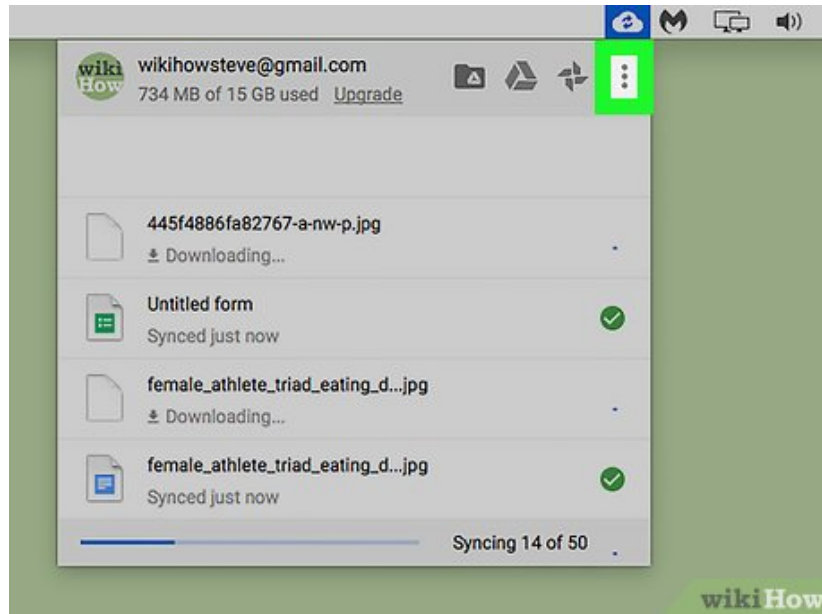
wiki How

wikihowsteve@gmail.com
734 MB of 15 GB used Upgrade

445f4886fa82767-a-nw-p.jpg
Downloading...

Untitled form
Synced just now

female_athlete_triad_eating_d...jpg
Downloading...

female_athlete_triad_eating_d...jpg
Synced just now

Syncing 14 of 50

wikiHow